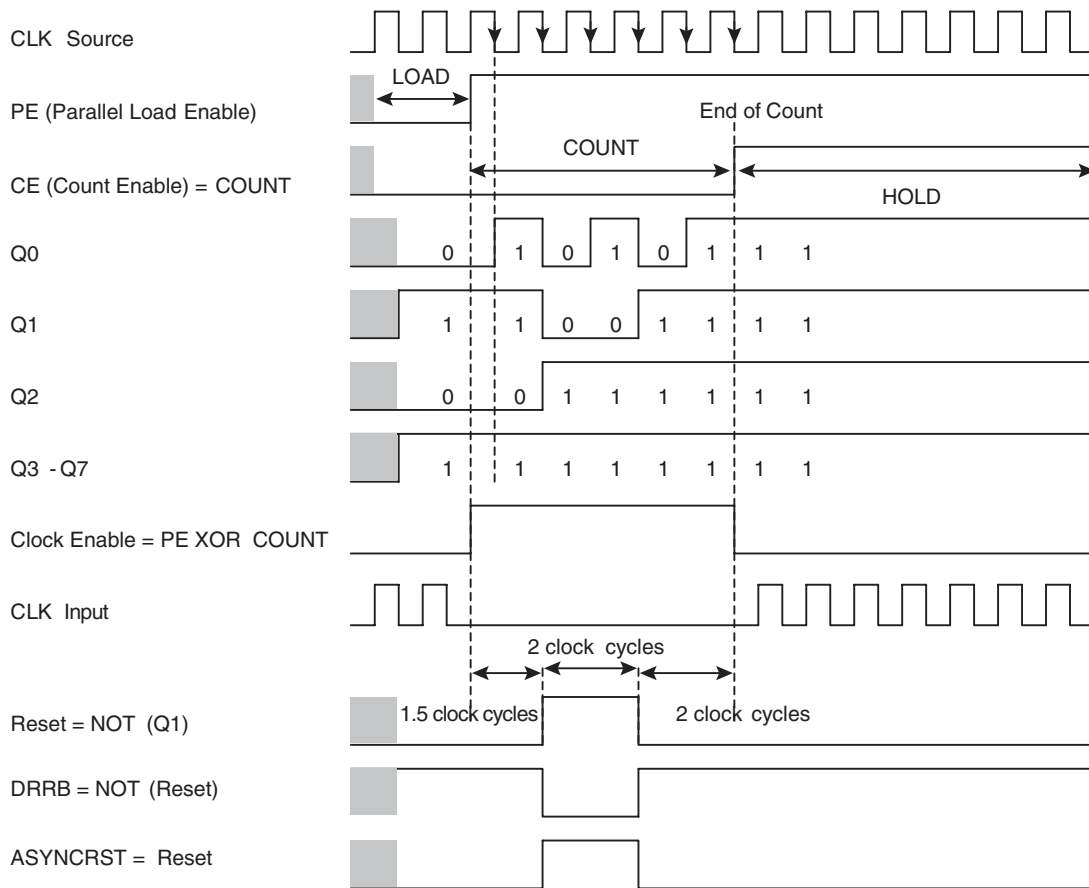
CLK Source

LOAD

PE (Parallel Load Enable)

End of Count

COUNT

CE (Count Enable) = COUNT

HOLD

Q0 0 1 0 1 0 1 1 1

Q1 1 1 0 0 1 1 1 1

Q2 0 0 1 1 1 1 1 1

Q3 - Q7 1 1 1 1 1 1 1 1

Clock Enable = PE XOR COUNT

CLK Input

2 clock cycles

Reset = NOT (Q1)

1.5 clock cycles

2 clock cycles

DRRB = NOT (Reset)

ASYNCRST = Reset